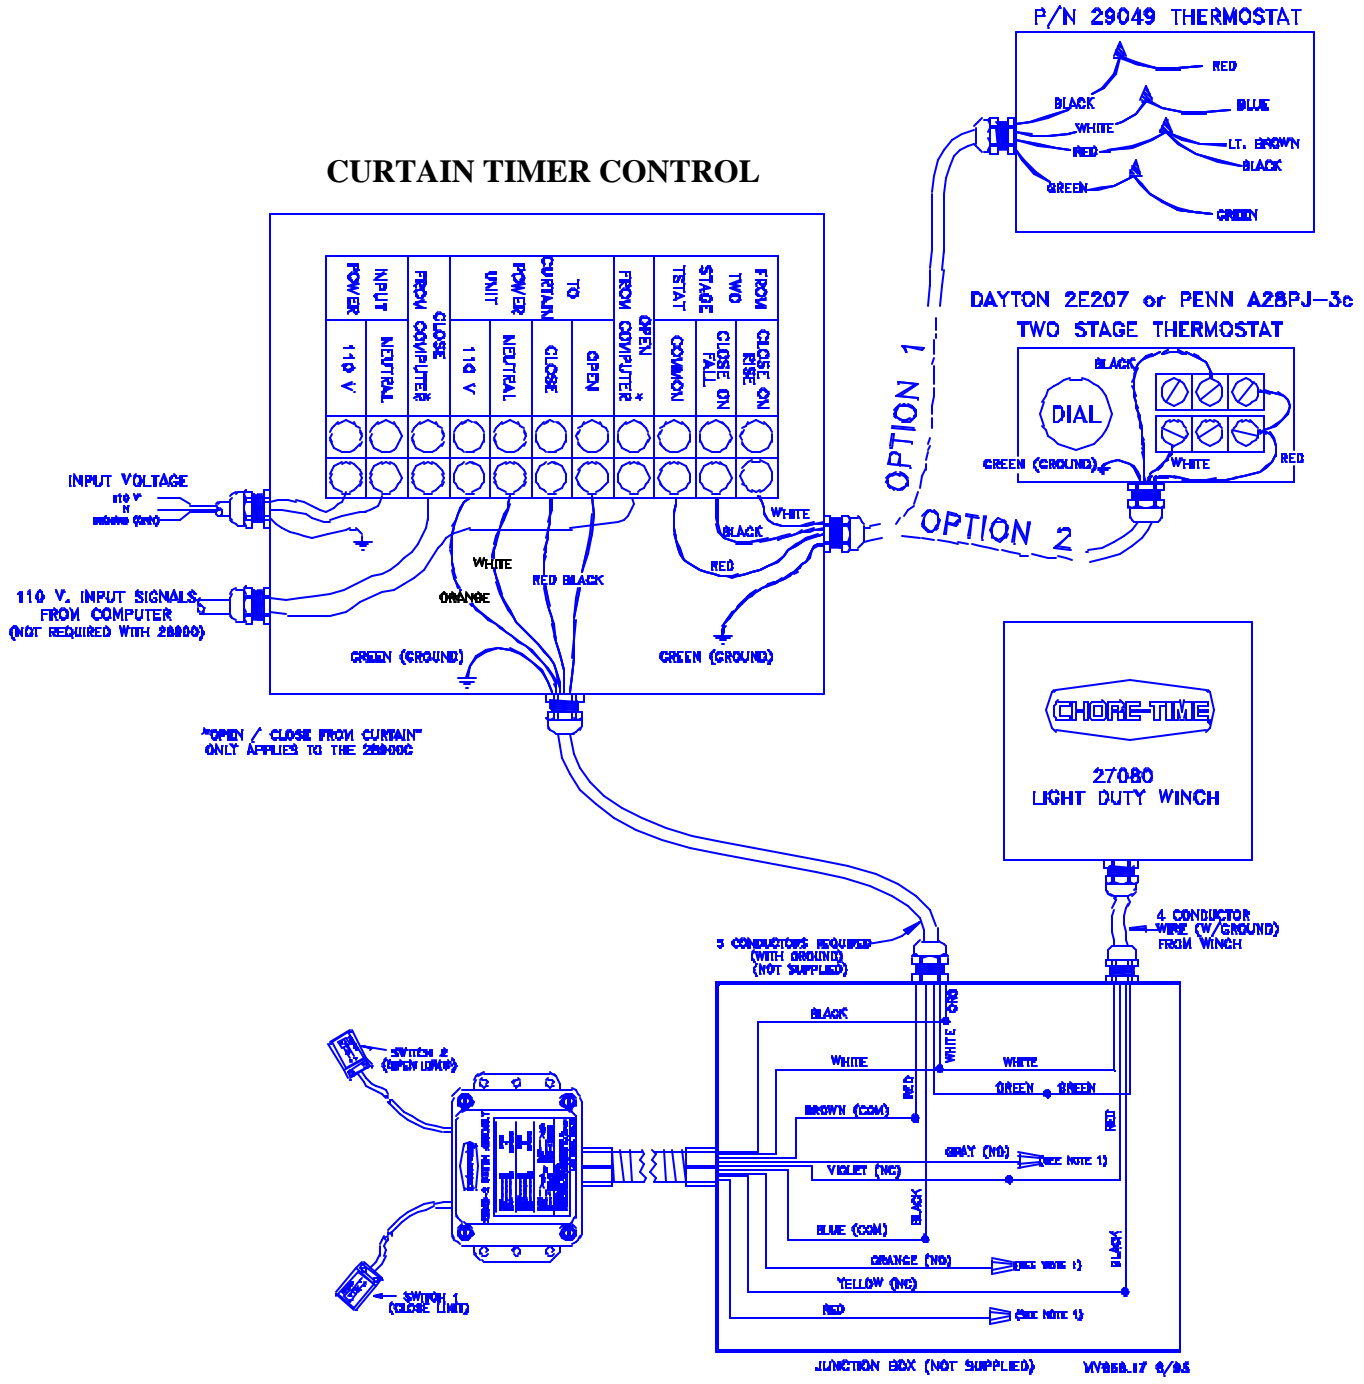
P/N 29049 THERMOSTAT

RED
BLACK
BLUE
WHITE
RED
LT. BROWN
BLACK
GREEN
GREEN

CURTAIN TIMER CONTROL

| POWER INPUT | | CLOSE FROM COMPUTER* | POWER TO CURTAIN UNIT | | | | OPEN FROM COMPUTER * | TWO STAGE T-STAT | | FROM |
|---|---|---|---|---|---|---|---|---|---|---|
| 110 V | NEUTRAL | | 110 V | NEUTRAL | CLOSE | OPEN | | COMMON | CLOSE ON FALL | CLOSE ON RISE |

DAYTON 2E207 or PENN A28PJ-3c
TWO STAGE THERMOSTAT

BLACK
DIAL
GREEN (GROUND)
WHITE
RED

OPTION 1
OPTION 2

INPUT VOLTAGE
110 V
N
GROUND (GN)

110 V. INPUT SIGNALS FROM COMPUTER (NOT REQUIRED WITH 28800)

WHITE
ORANGE
RED BLACK
WHITE
BLACK
RED
GREEN (GROUND)
GREEN (GROUND)

"OPEN / CLOSE FROM CURTAIN" ONLY APPLIES TO THE 28800C

CHORE-TIME
27080
LIGHT DUTY WINCH

4 CONDUCTOR WIRE (W/GROUND) FROM WINCH

5 CONDUCTORS REQUIRED (WITH GROUND) (NOT SUPPLIED)

SWITCH 2 (OPEN LIMIT)

BLACK
WHITE
GRN
WHITE
WHITE
GREEN
GREEN
RED
BROWN (COM)
GRAY (NO)
(SEE NOTE 1)
VIOLET (NC)
RED
BLACK
BLUE (COM)
ORANGE (NO)
(SEE NOTE 1)
BLACK
YELLOW (NC)
RED
(SEE NOTE 1)

SWITCH 1 (CLOSE LIMIT)

JUNCTION BOX (NOT SUPPLIED)
MV858.17 6/95